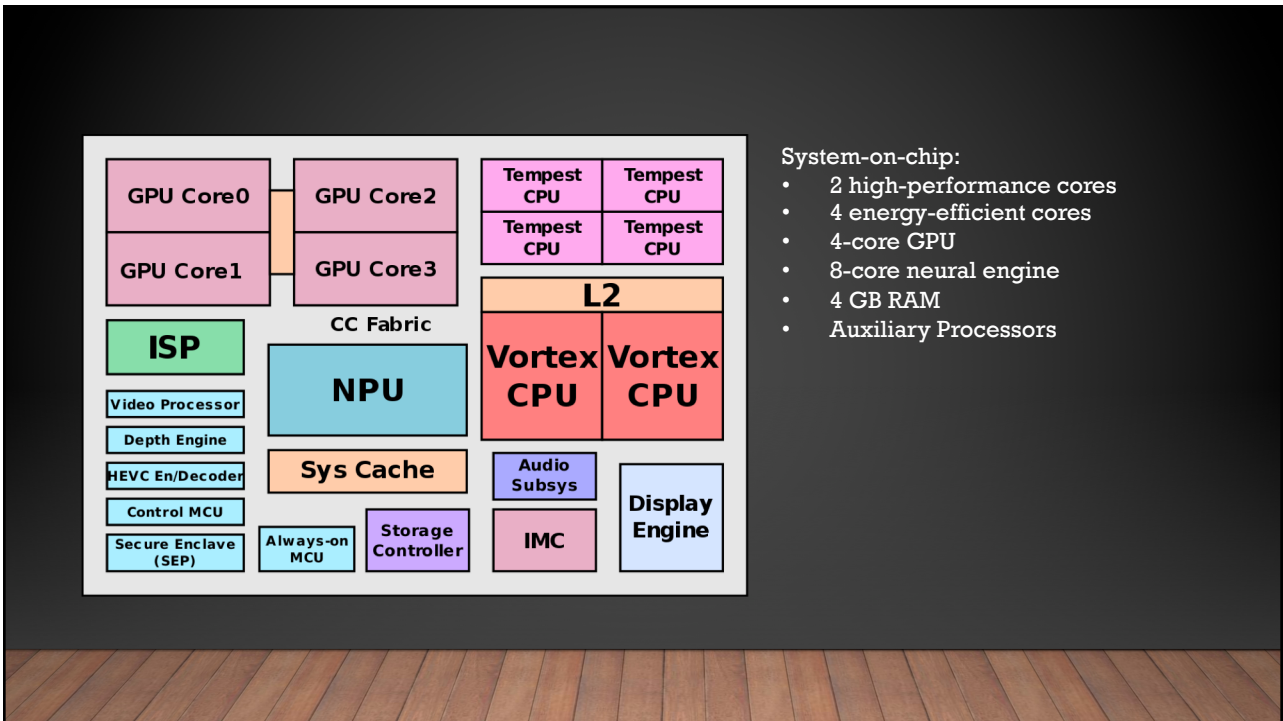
GPU Core0

GPU Core1

GPU Core2

GPU Core3

Tempest CPU

Tempest CPU

Tempest CPU

Tempest CPU

L2

CC Fabric

ISP

NPU

Vortex CPU

Vortex CPU

Video Processor

Depth Engine

HEVC En/Decoder

Control MCU

Secure Enclave (SEP)

Sys Cache

Audio Subsys

Display Engine

Always-on MCU

Storage Controller

IMC

System-on-chip:
• 2 high-performance cores
• 4 energy-efficient cores
• 4-core GPU
• 8-core neural engine
• 4 GB RAM
• Auxiliary Processors